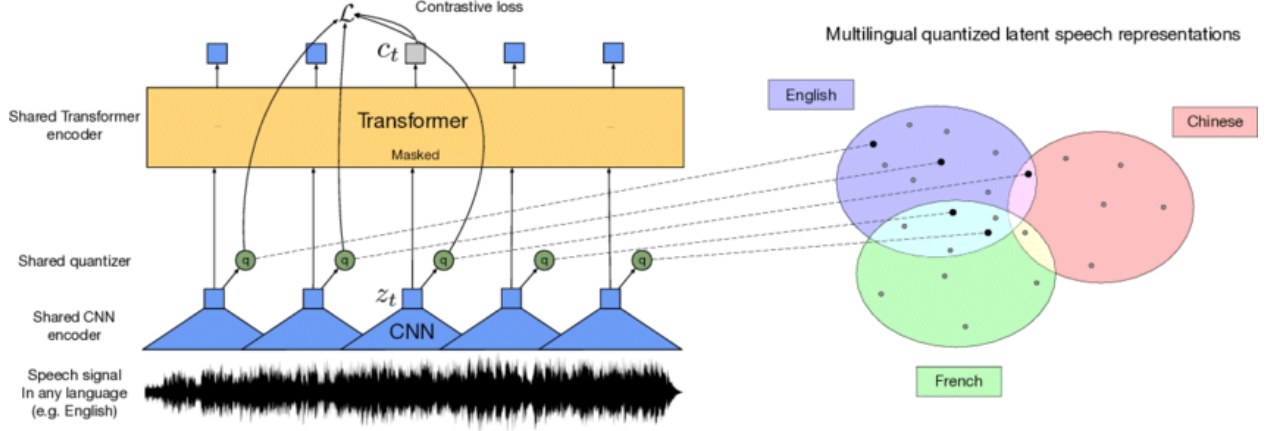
$\mathcal{L}$ Contrastive loss

$c_t$

Multilingual quantized latent speech representations

Shared Transformer encoder

Transformer

Masked

English

Chinese

French

Shared quantizer

q q q q q

$z_t$

Shared CNN encoder

CNN

Speech signal In any language (e.g. English)